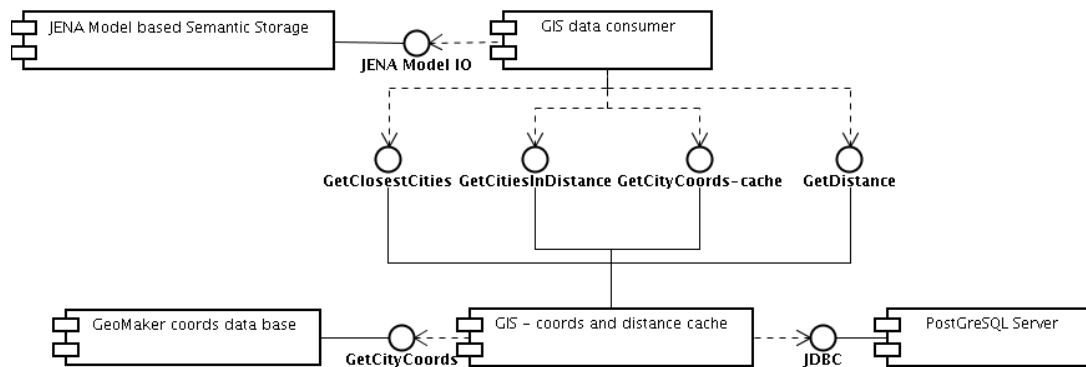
JENA Model based Semantic Storage

JENA Model IO

GIS data consumer

GetClosestCities

GetCitiesInDistance

GetCityCoords-cache

GetDistance

GeoMaker coords data base

GetCityCoords

GIS - coords and distance cache

JDBC

PostGreSQL Server